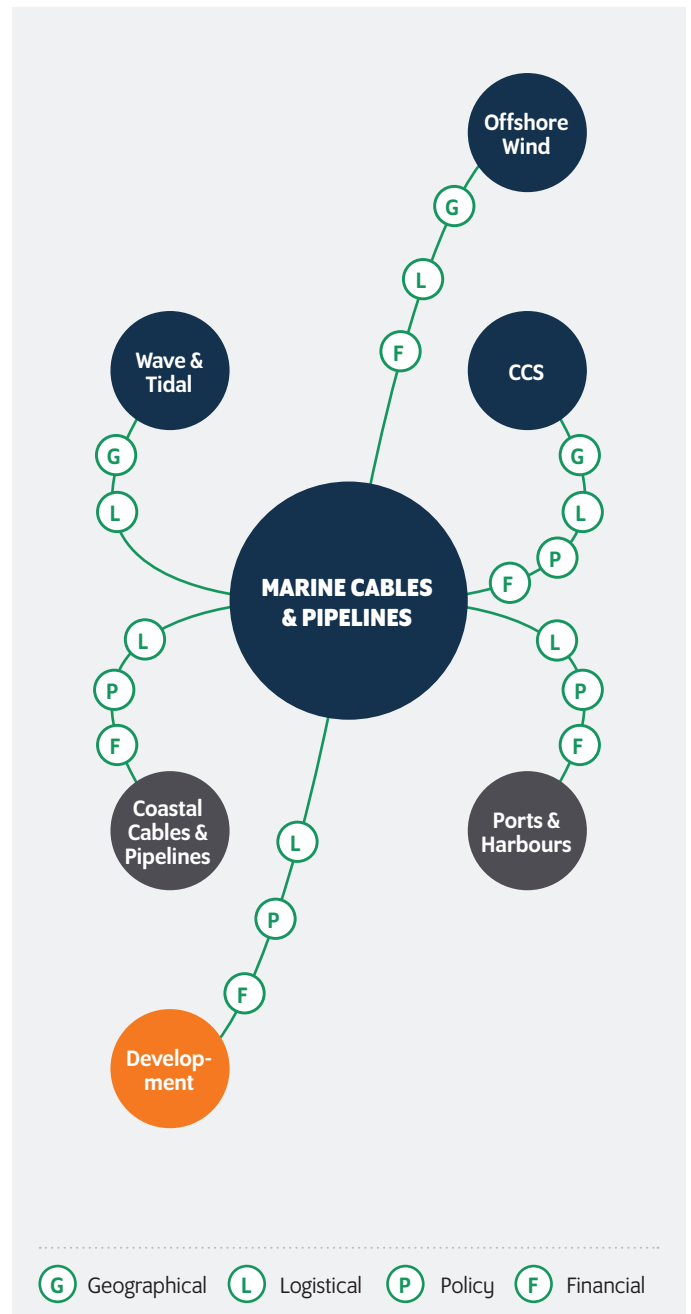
Offshore Wind

G

L

F

Wave & Tidal

G

L

CCS

G

L

P

F

MARINE CABLES & PIPELINES

L

P

F

Coastal Cables & Pipelines

L

P

F

Ports & Harbours

L

P

F

Development

G Geographical L Logistical P Policy F Financial